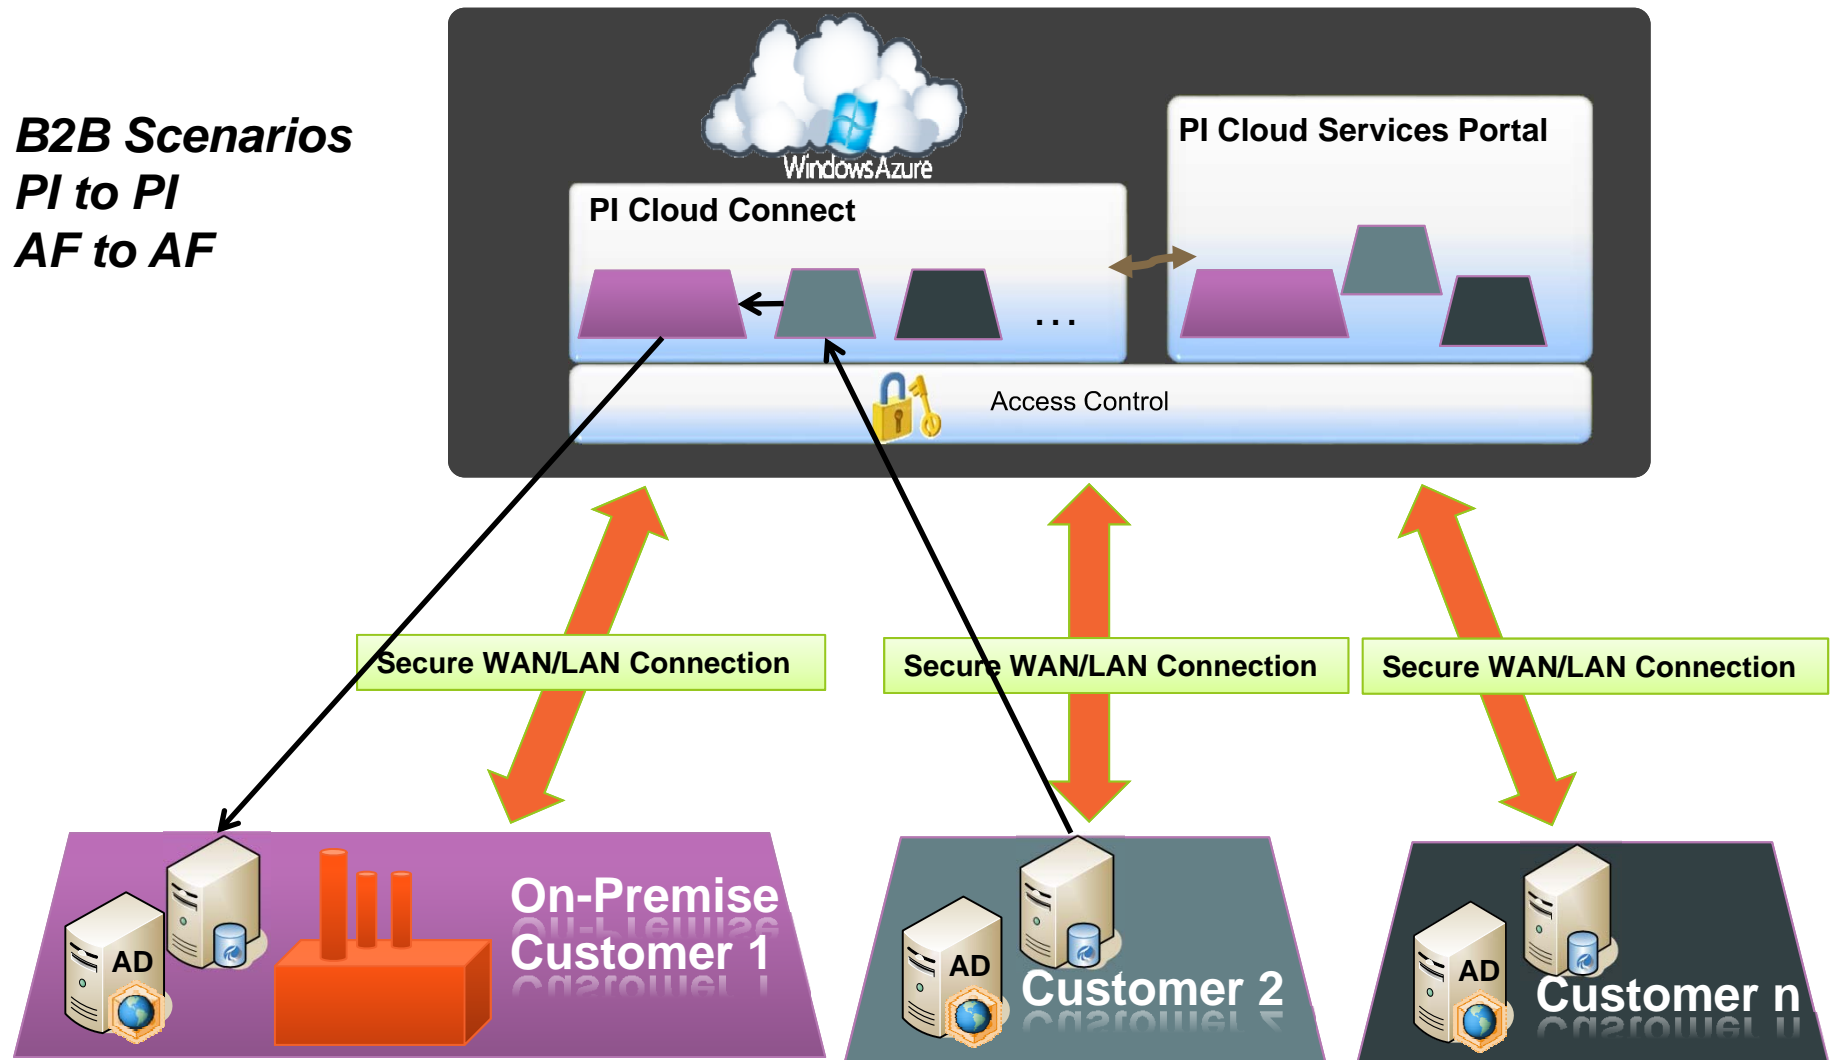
B2B Scenarios
PI to PI
AF to AF

Windows Azure

PI Cloud Connect

...

PI Cloud Services Portal

Access Control

Secure WAN/LAN Connection

Secure WAN/LAN Connection

Secure WAN/LAN Connection

AD

On-Premise
Customer 1

AD

Customer 2

AD

Customer n